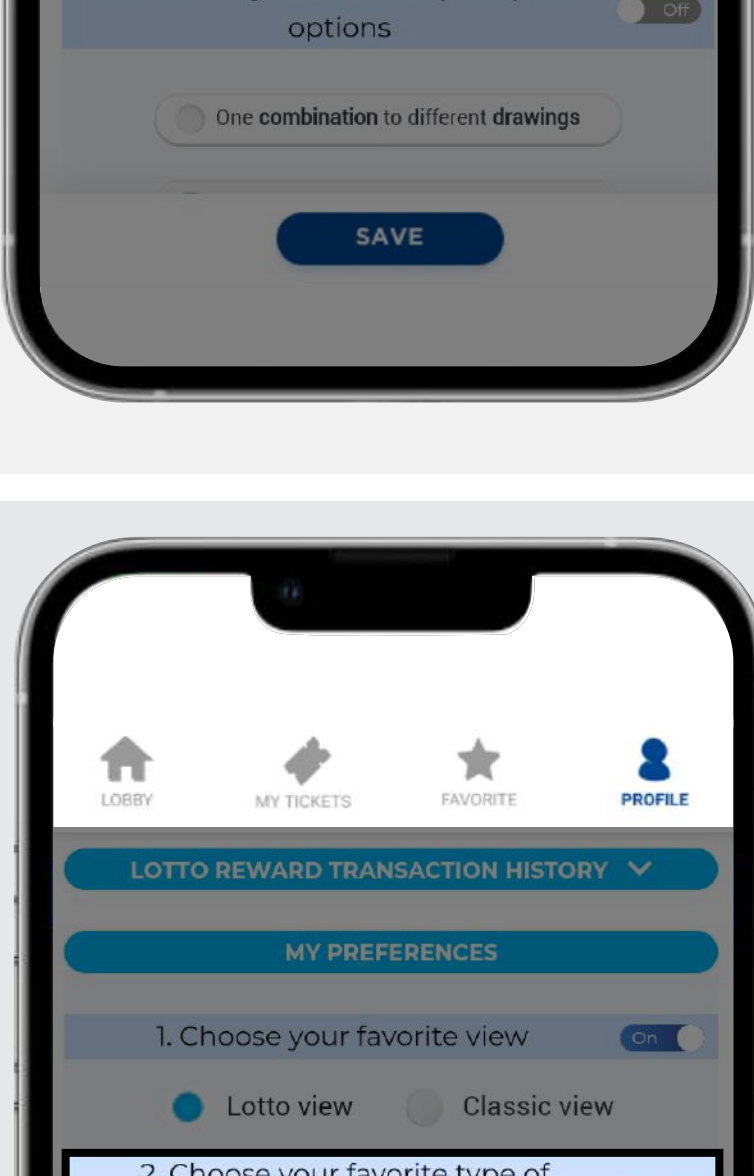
options

Off

One combination to different drawings

SAVE

LOBBY

MY TICKETS

FAVORITE

PROFILE

LOTTO REWARD TRANSACTION HISTORY

MY PREFERENCES

1. Choose your favorite view

On

Lotto view

Classic view

2. Choose your favorite type of